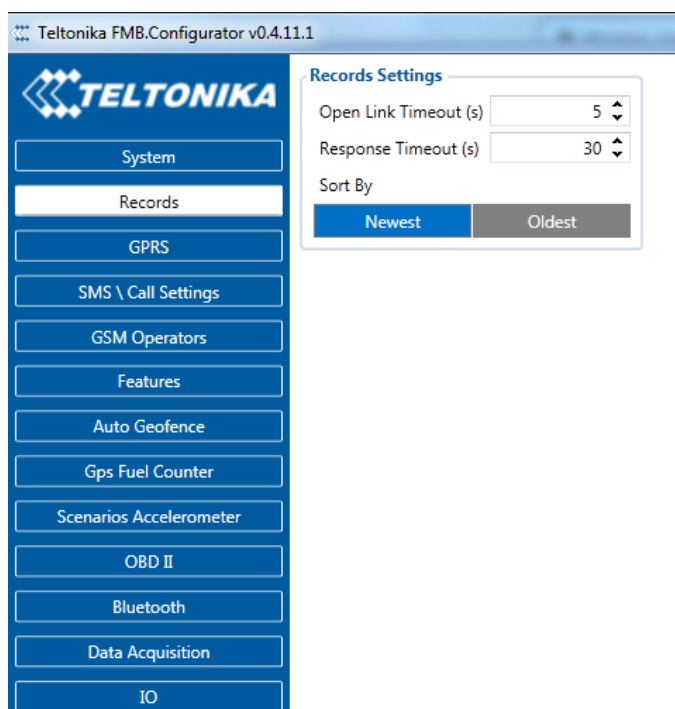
Teltonika FMB.Configurator v0.4.11.1

TELTONIKA

System
Records
GPRS
SMS \ Call Settings
GSM Operators
Features
Auto Geofence
Gps Fuel Counter
Scenarios Accelerometer
OBD II
Bluetooth
Data Acquisition
IO

Records Settings
Open Link Timeout (s) 5
Response Timeout (s) 30
Sort By
Newest
Oldest